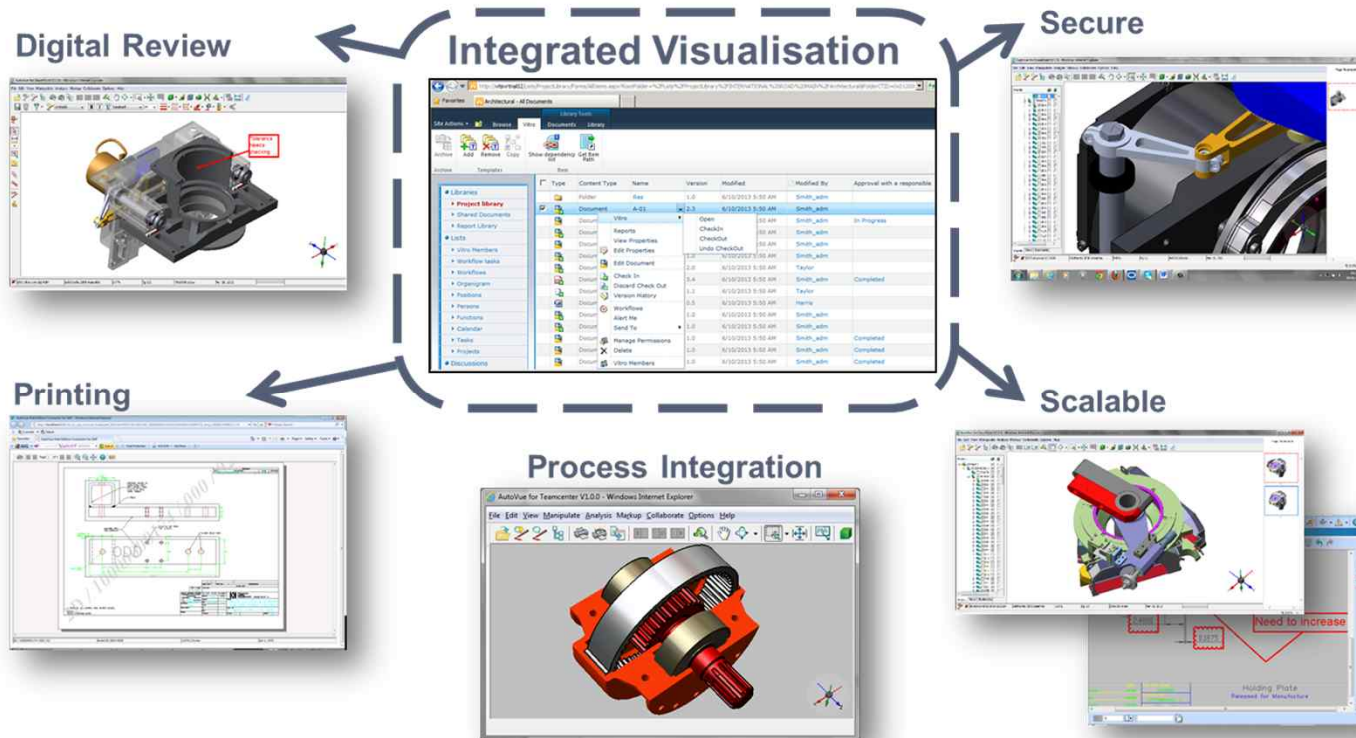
Digital Review

Integrated Visualisation

Secure

Favorites
Architectural - All Documents

Library Tools
Site Actions
Browse
Vibro
Documents
Library

Archive
Add
Remove
Copy
Show dependency list
Get Item Path
Archive
Templates
Item

Libraries
Project library
Shared Documents
Report Library
Lists
Vibro Members
Workflow tasks
Workflows
Organigram
Positions
Persons
Functions
Calendar
Tasks
Projects
Discussions

| Type | Content Type | Name | Version | Modified | Modified By | Approval with a responsible |
|---|---|---|---|---|---|---|
| | Folder | Rev | 1.0 | 6/10/2013 5:50 AM | Smith_adm | |
| | Document | A-01 | 2.1 | 6/10/2013 5:50 AM | Smith_adm | |
| | Docum | | | 6/10/2013 5:50 AM | Smith_adm | In Progress |
| | Docum | | | 6/10/2013 5:50 AM | Smith_adm | |
| | Docum | | | 6/10/2013 5:50 AM | Smith_adm | |
| | Docum | | 1.0 | 6/10/2013 5:50 AM | Smith_adm | |
| | Docum | | 2.0 | 6/10/2013 5:50 AM | Taylor | |
| | Docum | | 0.4 | 6/10/2013 5:50 AM | Smith_adm | Completed |
| | Docum | | 1.1 | 6/10/2013 5:50 AM | Taylor | |
| | Docum | | 0.5 | 6/10/2013 5:50 AM | Harris | |
| | Docum | | 1.0 | 6/10/2013 5:50 AM | Smith_adm | |
| | Docum | | 1.0 | 6/10/2013 5:50 AM | Smith_adm | |
| | Docum | | 1.0 | 6/10/2013 5:50 AM | Smith_adm | Completed |
| | Docum | | 1.0 | 6/10/2013 5:50 AM | Smith_adm | Completed |
| | Docum | | 1.0 | 6/10/2013 5:50 AM | Smith_adm | Completed |

Vibro
Reports
View Properties
Edit Properties
Edit Document
Check In
Discard Check Out
Version History
Workflows
Alert Me
Send To
Manage Permissions
Delete
Vibro Members

Open
CheckIn
CheckOut
Undo CheckOut

Printing

Process Integration

AutoVue for Teamcenter V1.0.0 - Windows Internet Explorer
File Edit View Manipulate Analysis Markup Collaborate Options Help

Scalable

Need to increase
Holding Plate
Released for Manufacture